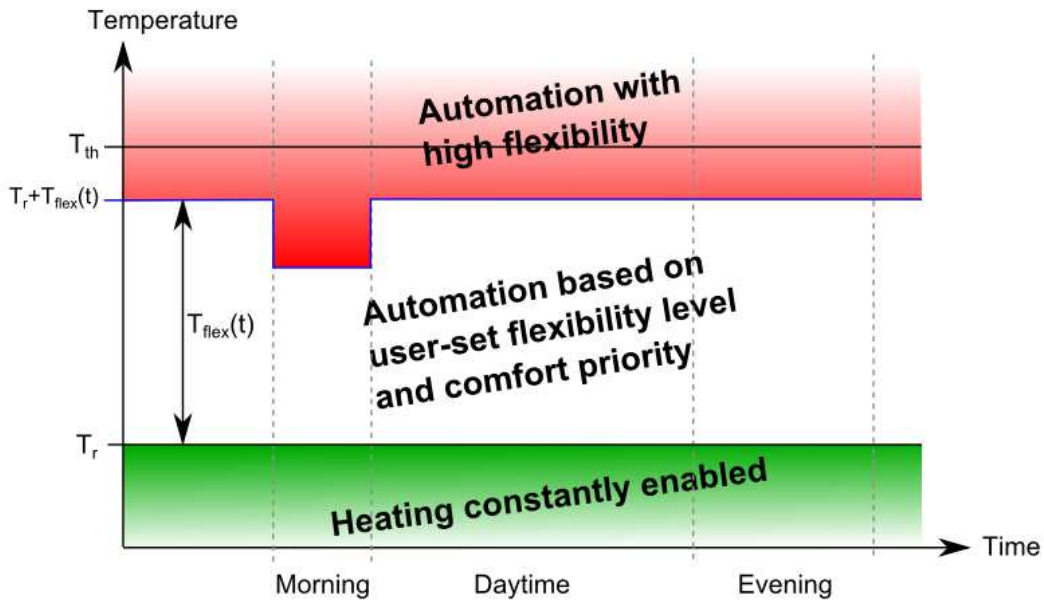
Temperature

$T_{th}$

$T_r+T_{flex}(t)$

Automation with high flexibility

$T_{flex}(t)$

Automation based on user-set flexibility level and comfort priority

$T_r$

Heating constantly enabled

Time

Morning

Daytime

Evening